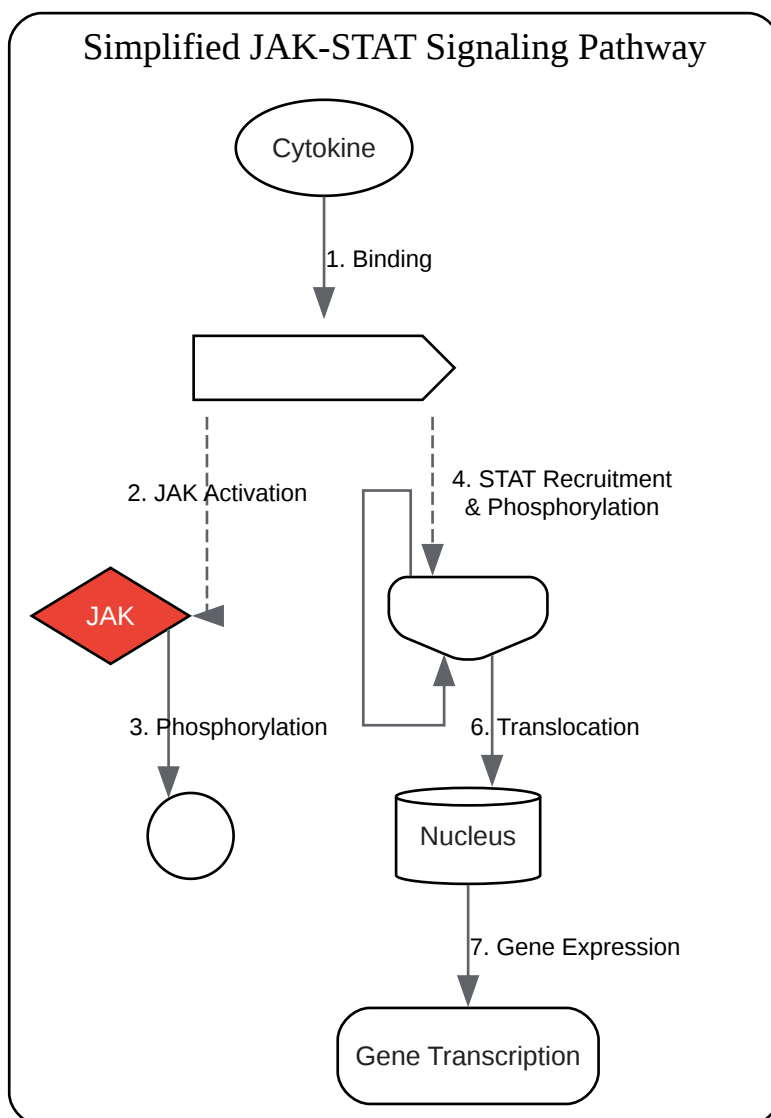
Simplified JAK-STAT Signaling Pathway

Cytokine

1. Binding

2. JAK Activation

4. STAT Recruitment & Phosphorylation

JAK

3. Phosphorylation

6. Translocation

Nucleus

7. Gene Expression

Gene Transcription